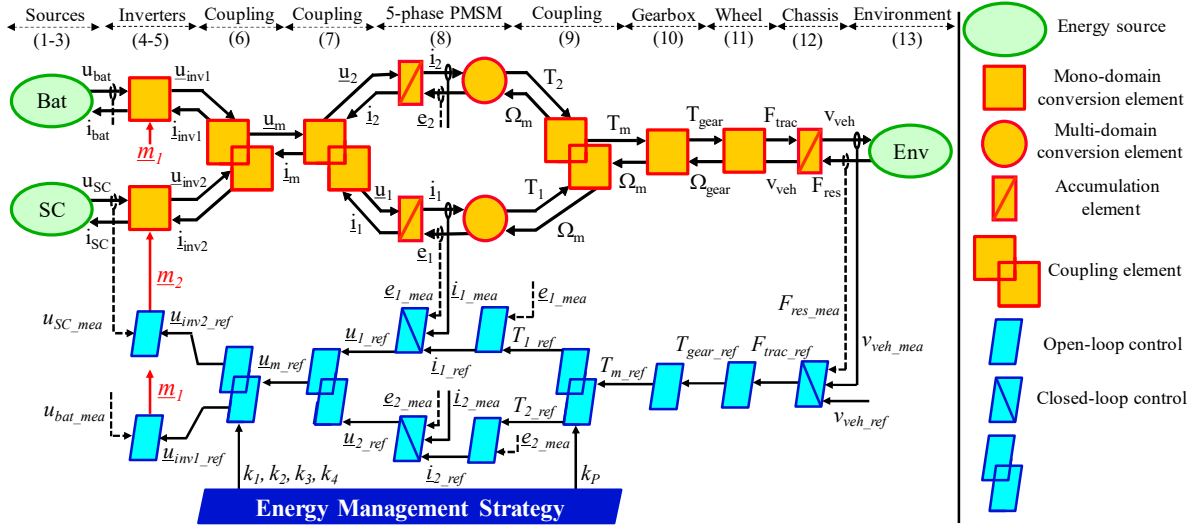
Sources (1-3) | Inverters (4-5) | Coupling (6) | Coupling (7) | 5-phase PMSM (8) | Coupling (9) | Gearbox (10) | Wheel (11) | Chassis (12) | Environment (13)

Bat
$u_{bat}$
$i_{bat}$
$\underline{u}_{inv1}$
$\underline{i}_{inv1}$
$\underline{m}_1$
SC
$u_{SC}$
$i_{SC}$
$\underline{u}_{inv2}$
$\underline{i}_{inv2}$
$\underline{m}_2$
$\underline{u}_m$
$\underline{i}_m$
$\underline{u}_2$
$\underline{i}_2$
$\underline{e}_2$
$\underline{u}_1$
$\underline{i}_1$
$\underline{e}_1$
$T_2$
$\Omega_m$
$T_1$
$\Omega_m$
$T_m$
$\Omega_m$
$T_{gear}$
$\Omega_{gear}$
$F_{trac}$
$v_{veh}$
$v_{veh}$
$F_{res}$
Env

$u_{SC\_mea}$
$\underline{u}_{inv2\_ref}$
$\underline{m}_1$
$u_{bat\_mea}$
$\underline{u}_{inv1\_ref}$
$\underline{u}_{m\_ref}$
$\underline{e}_{1\_mea}$
$\underline{i}_{1\_mea}$
$\underline{e}_{1\_mea}$
$\underline{u}_{1\_ref}$
$T_{1\_ref}$
$\underline{i}_{1\_ref}$
$\underline{e}_{2\_mea}$
$\underline{i}_{2\_mea}$
$T_{2\_ref}$
$\underline{u}_{2\_ref}$
$\underline{e}_{2\_mea}$
$\underline{i}_{2\_ref}$
$T_{m\_ref}$
$T_{gear\_ref}$
$F_{trac\_ref}$
$F_{res\_mea}$
$v_{veh\_mea}$
$v_{veh\_ref}$
$k_1, k_2, k_3, k_4$
$k_P$
Energy Management Strategy

Energy source
Mono-domain conversion element
Multi-domain conversion element
Accumulation element
Coupling element
Open-loop control
Closed-loop control